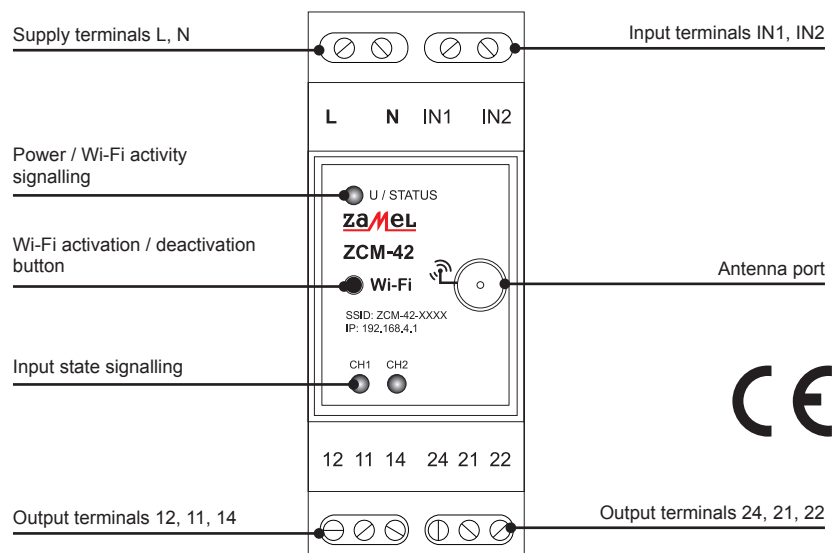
Supply terminals L, N

Input terminals IN1, IN2

L N IN1 IN2

Power / Wi-Fi activity signalling

U / STATUS

zamel

ZCM-42

Wi-Fi activation / deactivation button

Wi-Fi

Antenna port

SSID: ZCM-42-XXXX
IP: 192.168.4.1

Input state signalling

CH1 CH2

CE

12 11 14 24 21 22

Output terminals 12, 11, 14

Output terminals 24, 21, 22